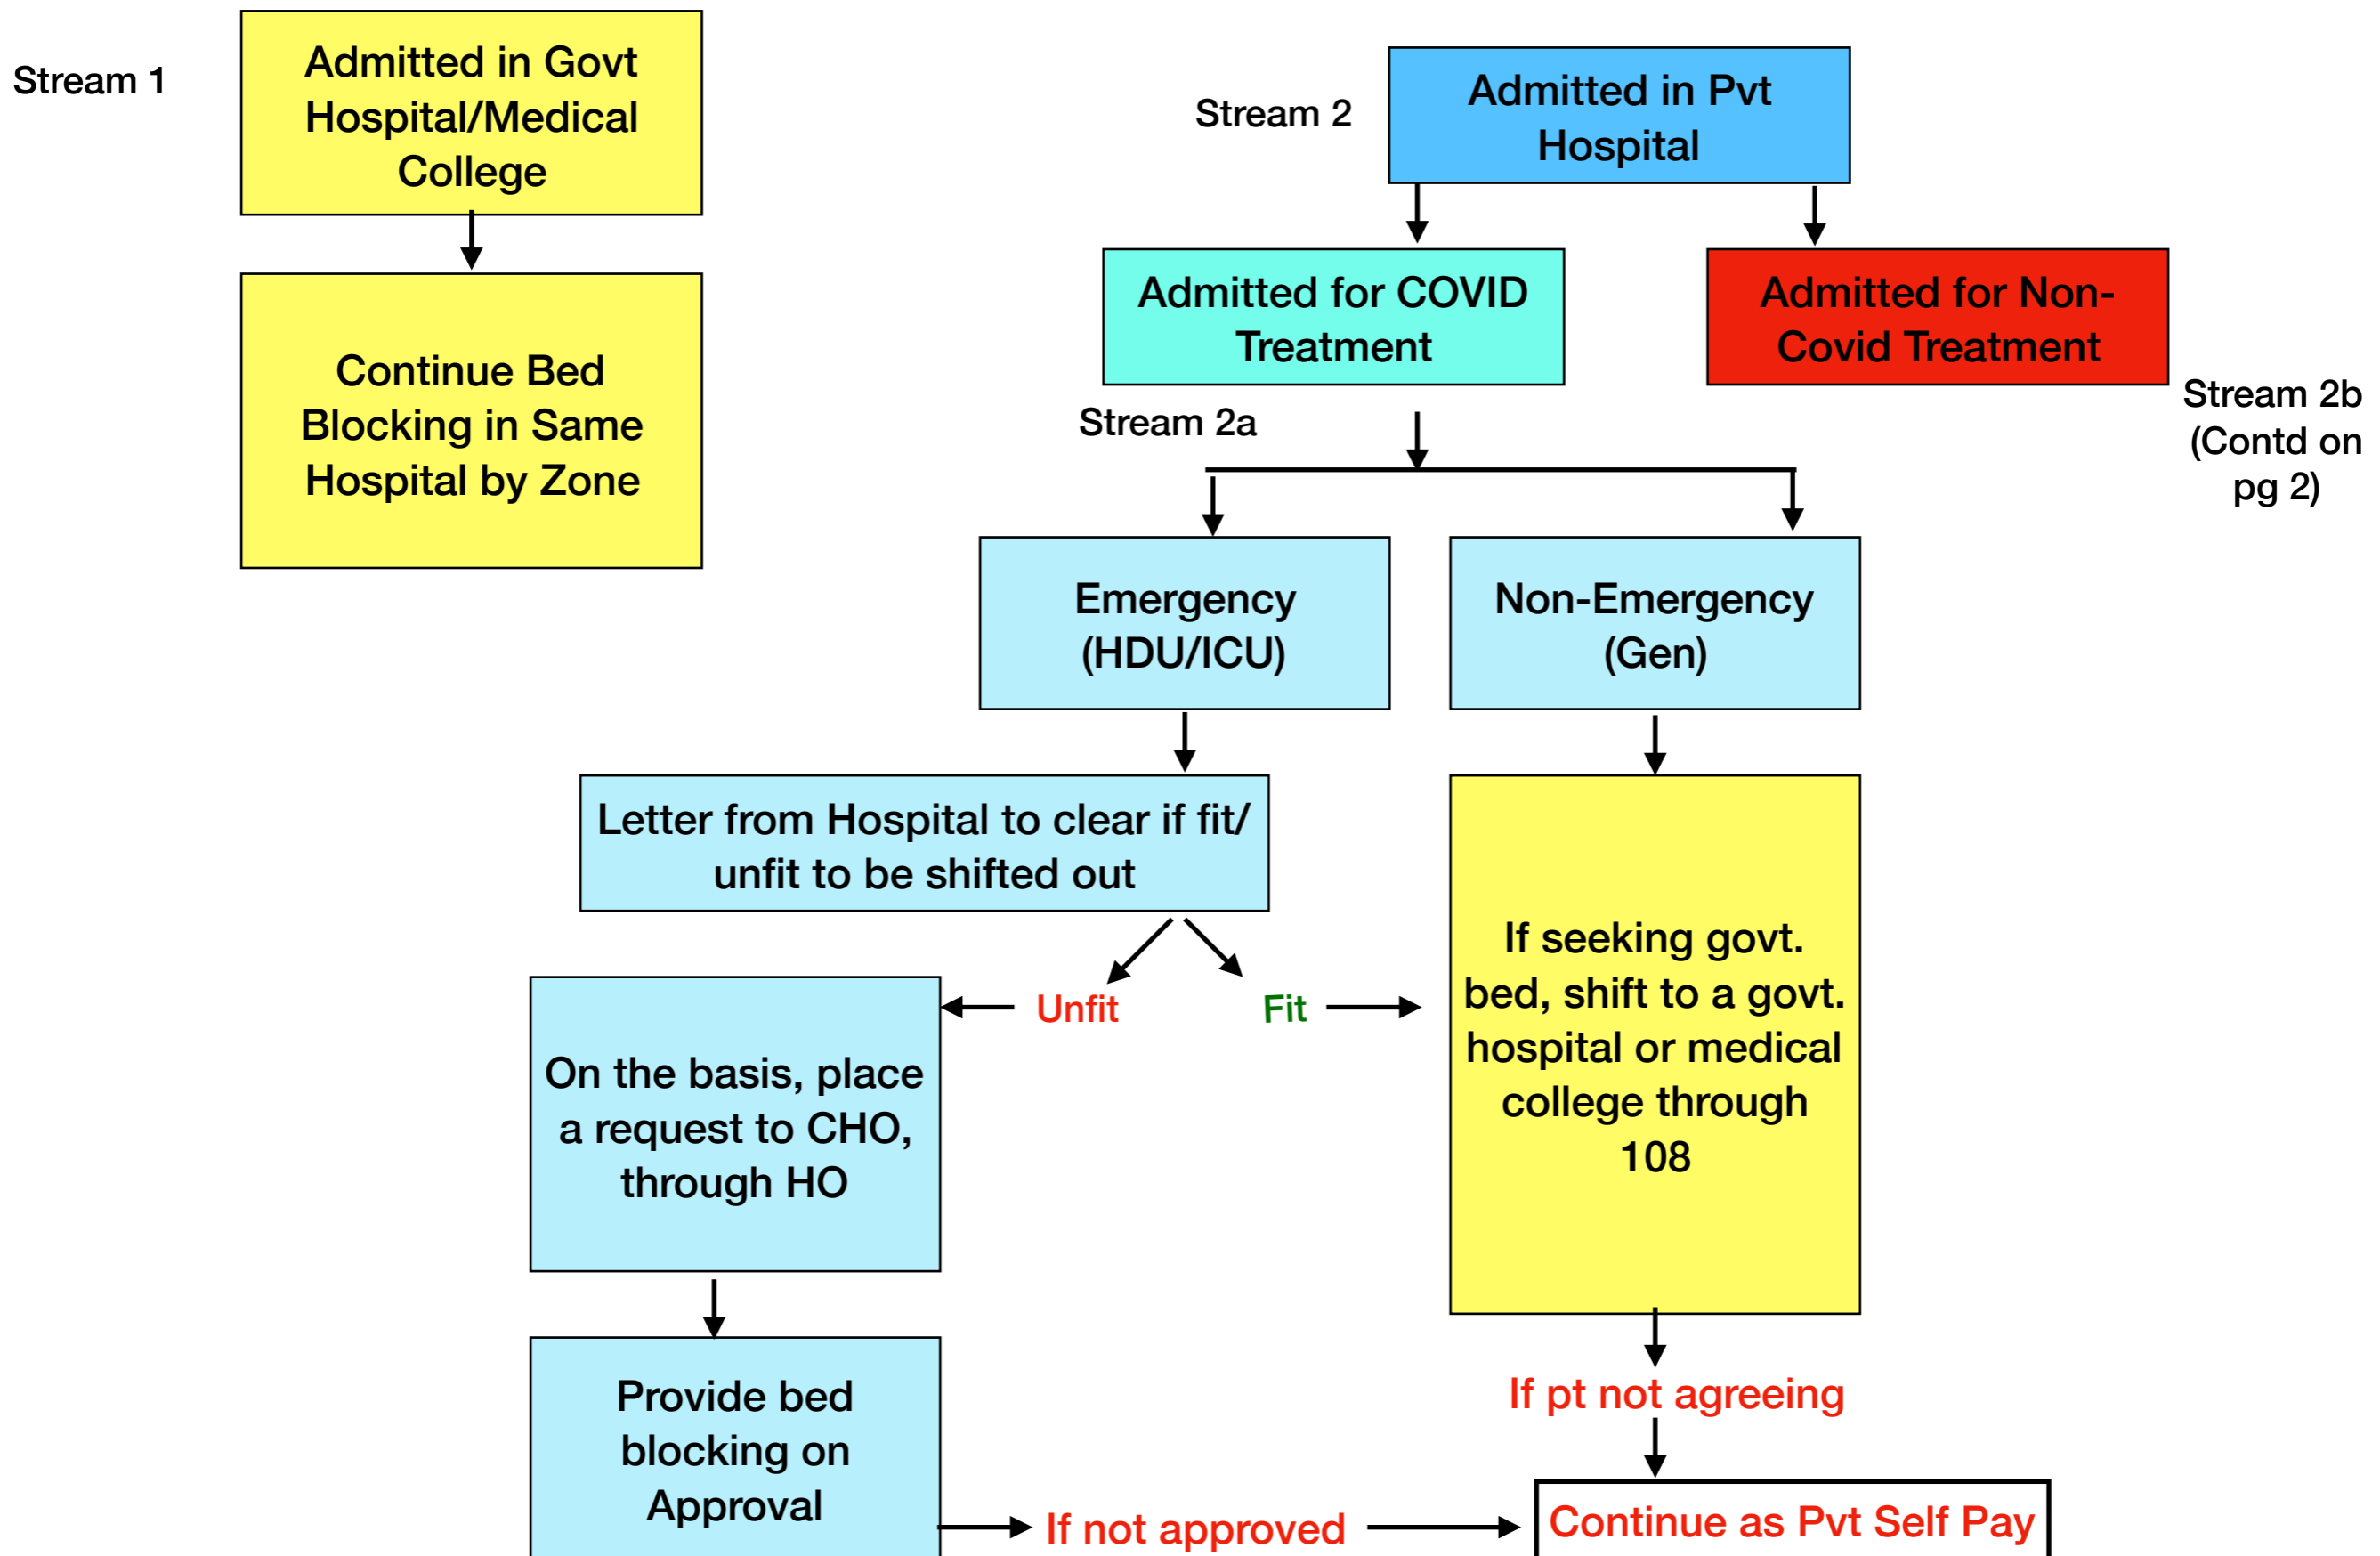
Stream 1

Admitted in Govt Hospital/Medical College

Continue Bed Blocking in Same Hospital by Zone

Stream 2

Admitted in Pvt Hospital

Admitted for COVID Treatment

Admitted for Non-Covid Treatment

Stream 2b (Contd on pg 2)

Stream 2a

Emergency (HDU/ICU)

Non-Emergency (Gen)

Letter from Hospital to clear if fit/ unfit to be shifted out

Unfit

Fit

On the basis, place a request to CHO, through HO

If seeking govt. bed, shift to a govt. hospital or medical college through 108

Provide bed blocking on Approval

If pt not agreeing

If not approved

Continue as Pvt Self Pay